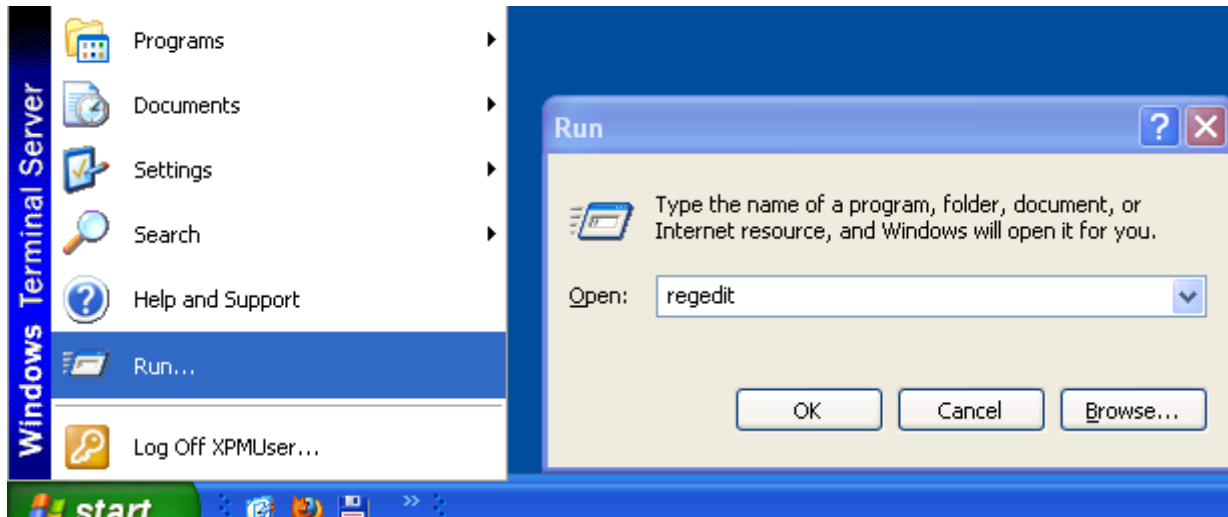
Windows Terminal Server

Programs

Documents

Settings

Search

Help and Support

Run...

Log Off XPMUser...

start

Run

?

Type the name of a program, folder, document, or Internet resource, and Windows will open it for you.

Open: regedit

OK

Cancel

Browse...